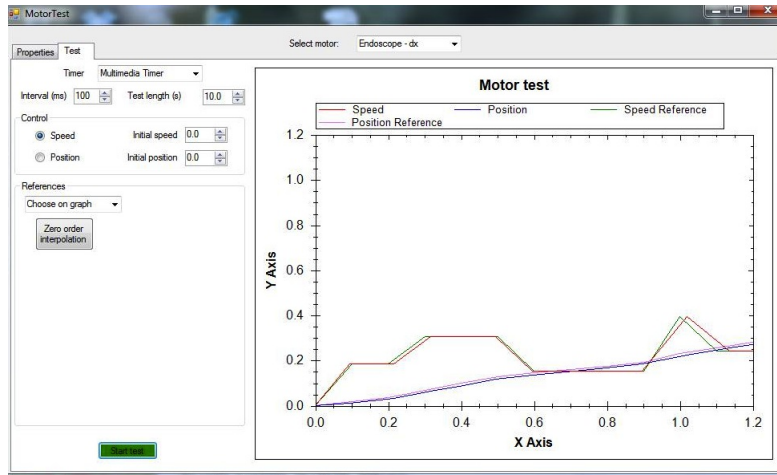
MotorTest

Properties Test

Select motor: Endoscope - dx

Timer Multimedia Timer

Interval (ms) 100 Test length (s) 10.0

Control

Speed Initial speed 0.0

Position Initial position 0.0

References

Choose on graph

Zero order interpolation

Start test

Motor test

Speed Position Speed Reference Position Reference

Y Axis

1.2
1.0
0.8
0.6
0.4
0.2
0.0

0.0 0.2 0.4 0.6 0.8 1.0 1.2

X Axis